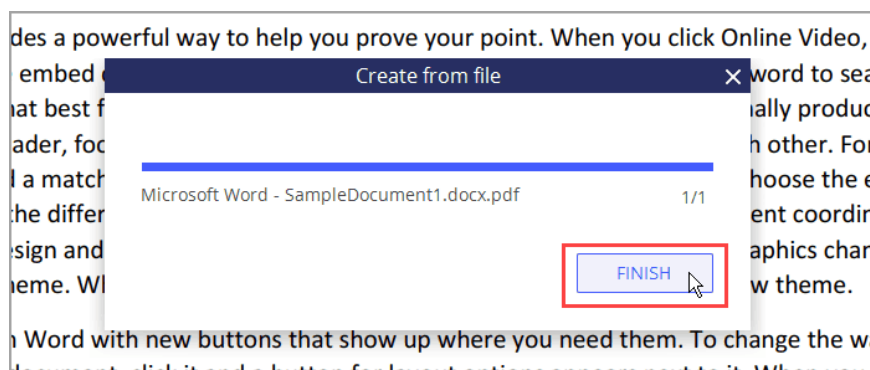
des a powerful way to help you prove your point. When you click Online Video,
embed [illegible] word to sea
hat best f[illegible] nally produc
ader, foo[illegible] h other. For
l a match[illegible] hoose the e
the differ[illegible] ent coordin
esign and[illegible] aphics char
heme. W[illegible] w theme.

Create from file

Microsoft Word - SampleDocument1.docx.pdf

1/1

FINISH

n Word with new buttons that show up where you need them. To change the wa